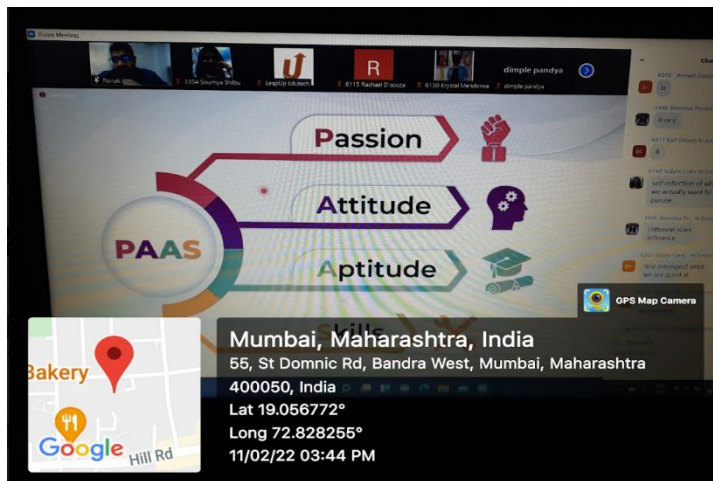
Zoom Meeting

Purab

3354 Soumya Shibu

LeapUp Edutech

R

6115 Rachael D'souza

6130 Krystal Mendonsa

dimple pandya

dimple pandya

Passion

Attitude

PAAS

Aptitude

Skills

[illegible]

Bakery

Google

Hill Rd

GPS Map Camera

Mumbai, Maharashtra, India
55, St Domnic Rd, Bandra West, Mumbai, Maharashtra 400050, India
Lat 19.056772°
Long 72.828255°
11/02/22 03:44 PM